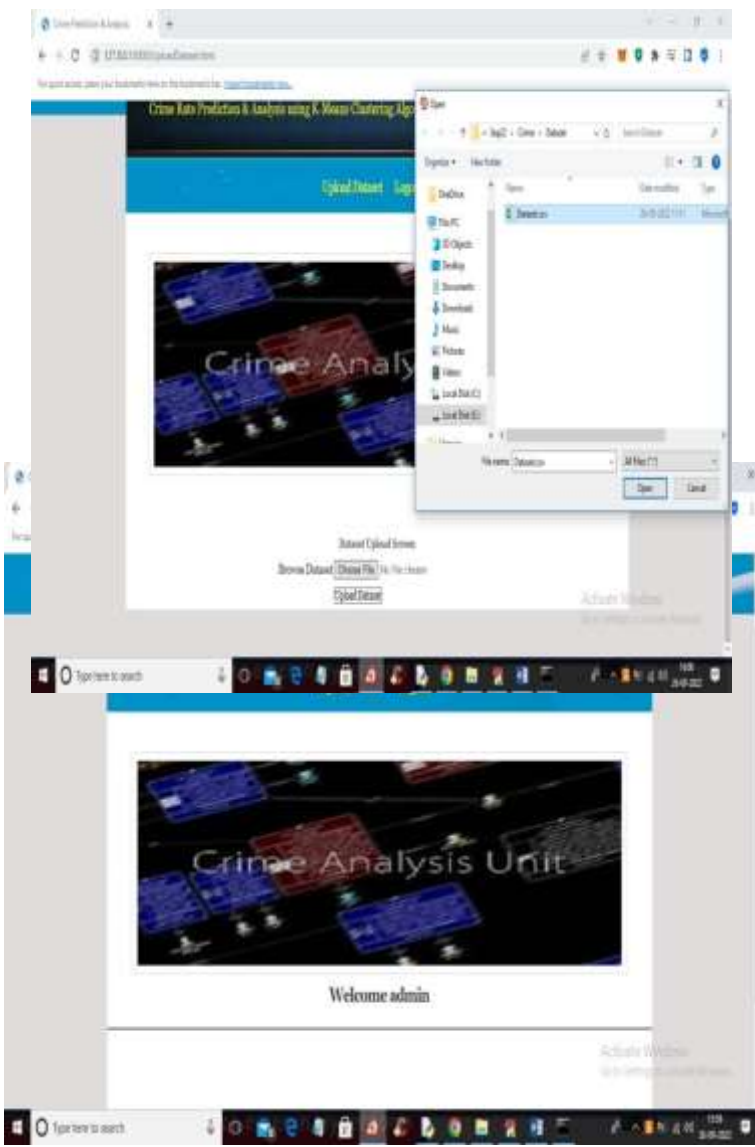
Crime Rate Prediction & Analysis using K-Means Clustering Alg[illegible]

Upload Dataset Log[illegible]

Crime Analy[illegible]

Open

This PC > Crime > Dataset

Organize New folder

OneDrive

This PC

3D Objects

Desktop

Documents

Downloads

Music

Pictures

Videos

Local Disk (C:)

Local Disk (E:)

Name

Date modified

Type

Dataset.csv

File name: Dataset.csv

All Files (*.*)

Open

Cancel

Dataset Upload Screen

Browse Dataset Choose File No file chosen

Upload Dataset

Activate Windows

Type here to search

Crime Analysis Unit

Welcome admin

Activate Windows

Type here to search